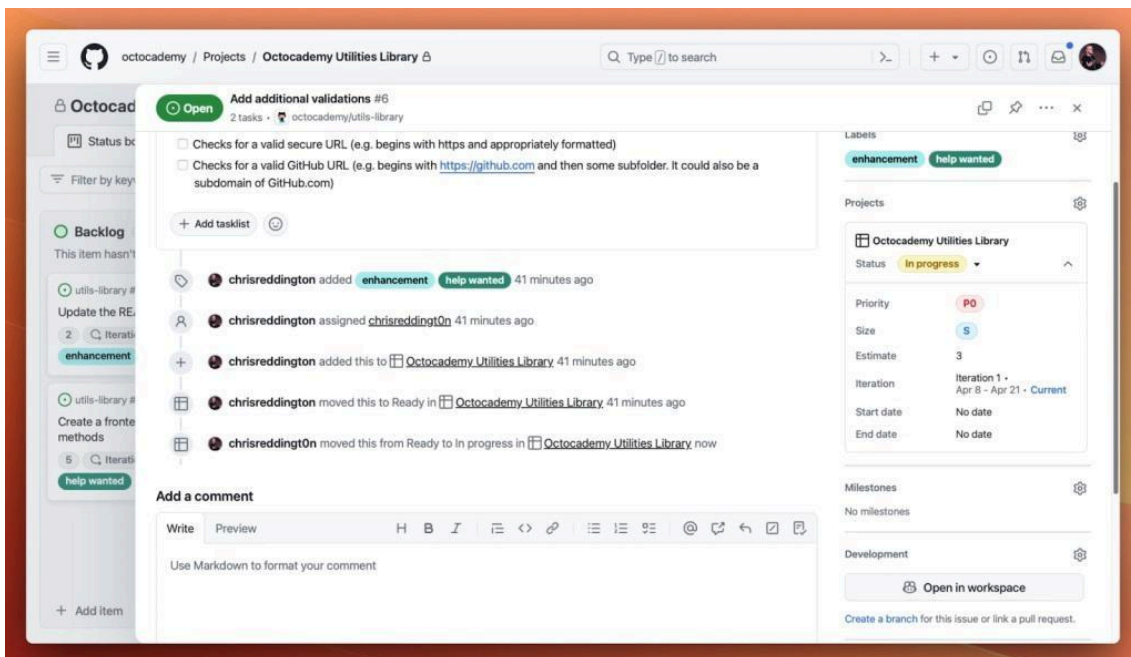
octocademy / Projects / Octocademy Utilities Library

Type / to search

Octocad

Status bo

Filter by key

Backlog

This item hasn't

utils-library #

Update the RE

2 Iterati

enhancement

utils-library #

Create a fronte methods

5 Iterati

help wanted

Add item

Open

Add additional validations #6

2 tasks · octocademy/utils-library

Checks for a valid secure URL (e.g. begins with https and appropriately formatted)

Checks for a valid GitHub URL (e.g. begins with https://github.com and then some subfolder. It could also be a subdomain of GitHub.com)

Add tasklist

chrisreddington added enhancement help wanted 41 minutes ago

chrisreddington assigned chrisreddingt0n 41 minutes ago

chrisreddington added this to Octocademy Utilities Library 41 minutes ago

chrisreddington moved this to Ready in Octocademy Utilities Library 41 minutes ago

chrisreddingt0n moved this from Ready to In progress in Octocademy Utilities Library now

Add a comment

Write Preview

H B I

Use Markdown to format your comment

Labels

enhancement help wanted

Projects

Octocademy Utilities Library

Status In progress

Priority P0

Size S

Estimate 3

Iteration Iteration 1 · Apr 8 - Apr 21 · Current

Start date No date

End date No date

Milestones

No milestones

Development

Open in workspace

Create a branch for this issue or link a pull request.